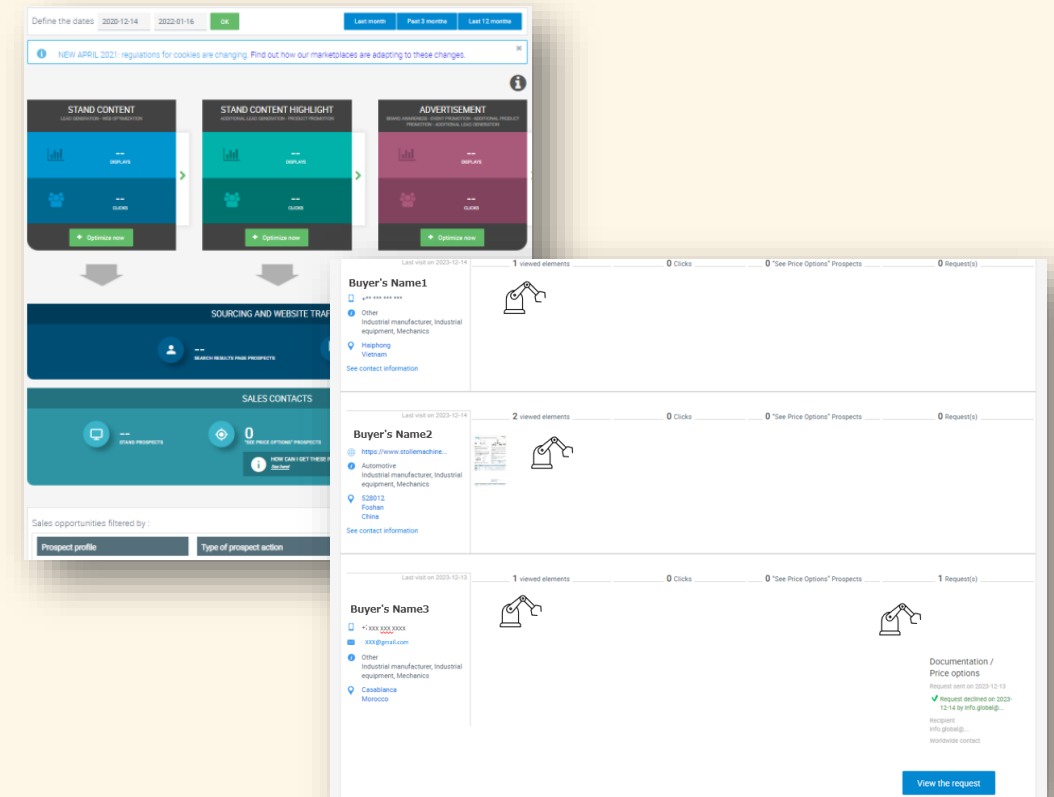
Define the dates 2020-12-14 2022-01-16 OK

Last month Past 3 months Last 12 months

NEW APRIL 2021: regulations for cookies are changing. Find out how our marketplaces are adapting to these changes.

STAND CONTENT
LEAD GENERATION - WEB OPTIMISATION

--
DISPLAYS

--
CLICKS

Optimize now

STAND CONTENT HIGHLIGHT
ADDITIONAL LEAD GENERATION - PRODUCT PROMOTION

--
DISPLAYS

--
CLICKS

Optimize now

ADVERTISEMENT
BRAND AWARENESS - EVENT PROMOTION - ADDITIONAL PRODUCT PROMOTION - ADDITIONAL LEAD GENERATION

--
DISPLAYS

--
CLICKS

Optimize now

SOURCING AND WEBSITE TRAF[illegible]

--
SEARCH RESULTS PAGE PROSPECTS

SALES CONTACTS

--
STAND PROSPECTS

0
"SEE PRICE OPTIONS" PROSPECTS

HOW CAN I GET THESE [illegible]
See here!

Sales opportunities filtered by :

Prospect profile

Type of prospect action

Last visit on 2023-12-14
1 viewed elements 0 Clicks 0 "See Price Options" Prospects 0 Request(s)

Buyer's Name1
+** *** *** ***
Other
Industrial manufacturer, Industrial equipment, Mechanics
Haiphong
Vietnam
See contact information

Last visit on 2023-12-14
2 viewed elements 0 Clicks 0 "See Price Options" Prospects 0 Request(s)

Buyer's Name2
https://www.otollemachine...
Automotive
Industrial manufacturer, Industrial equipment, Mechanics
528012
Foshan
China
See contact information

Last visit on 2023-12-13
1 viewed elements 0 Clicks 0 "See Price Options" Prospects 1 Request(s)

Buyer's Name3
+* xxx xxx xxxx
XXX@gmail.com
Other
Industrial manufacturer, Industrial equipment, Mechanics
Casablanca
Morocco

Documentation / Price options
Request sent on 2023-12-13
Request declined on 2023-12-14 by info.global@...
Recipient
info.global@...
Worldwide contact

View the request